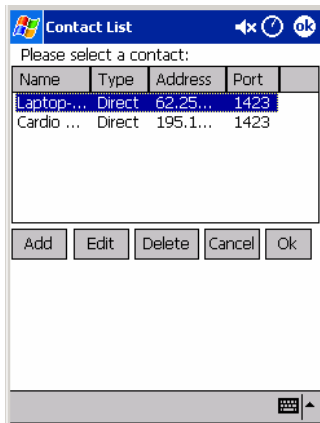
Contact List ok

Please select a contact:

| Name | Type | Address | Port |
|---|---|---|---|
| Laptop-... | Direct | 62.25... | 1423 |
| Cardio ... | Direct | 195.1... | 1423 |

Add Edit Delete Cancel Ok